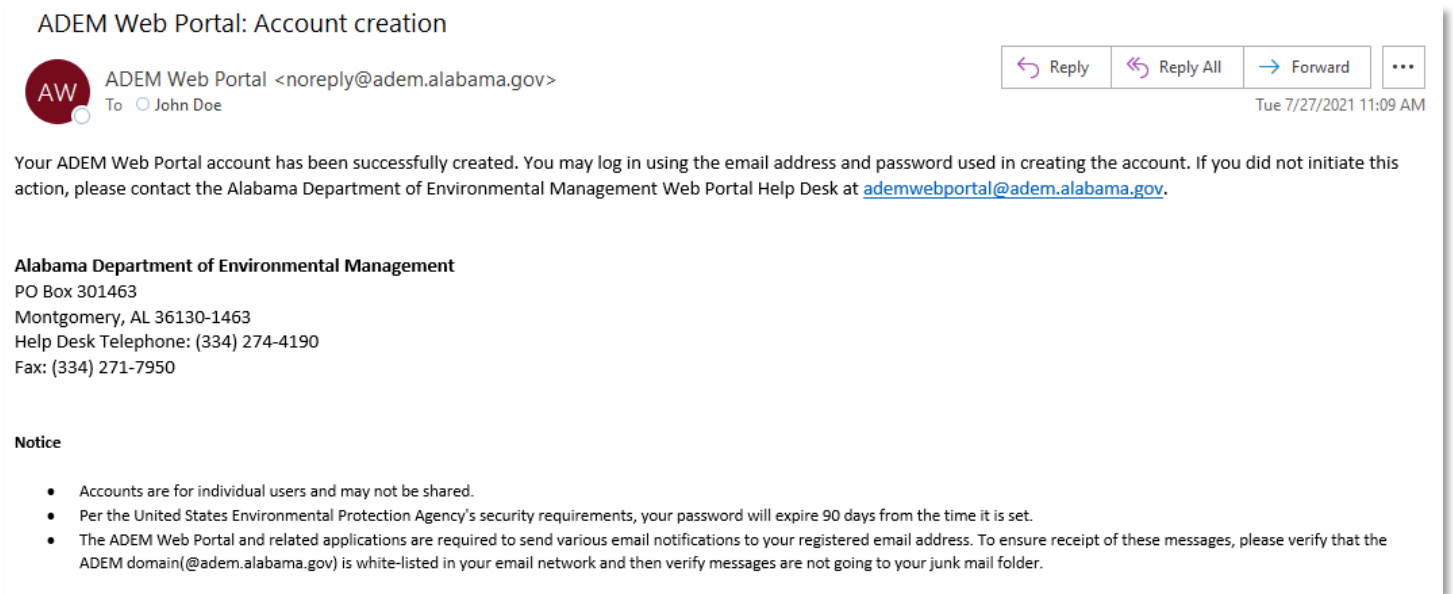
ADEM Web Portal: Account creation

AW

ADEM Web Portal <noreply@adem.alabama.gov>
To John Doe

Reply | Reply All | Forward | ...

Tue 7/27/2021 11:09 AM

Your ADEM Web Portal account has been successfully created. You may log in using the email address and password used in creating the account. If you did not initiate this action, please contact the Alabama Department of Environmental Management Web Portal Help Desk at ademwebportal@adem.alabama.gov.

**Alabama Department of Environmental Management**
PO Box 301463
Montgomery, AL 36130-1463
Help Desk Telephone: (334) 274-4190
Fax: (334) 271-7950

**Notice**

- Accounts are for individual users and may not be shared.
- Per the United States Environmental Protection Agency's security requirements, your password will expire 90 days from the time it is set.
- The ADEM Web Portal and related applications are required to send various email notifications to your registered email address. To ensure receipt of these messages, please verify that the ADEM domain(@adem.alabama.gov) is white-listed in your email network and then verify messages are not going to your junk mail folder.